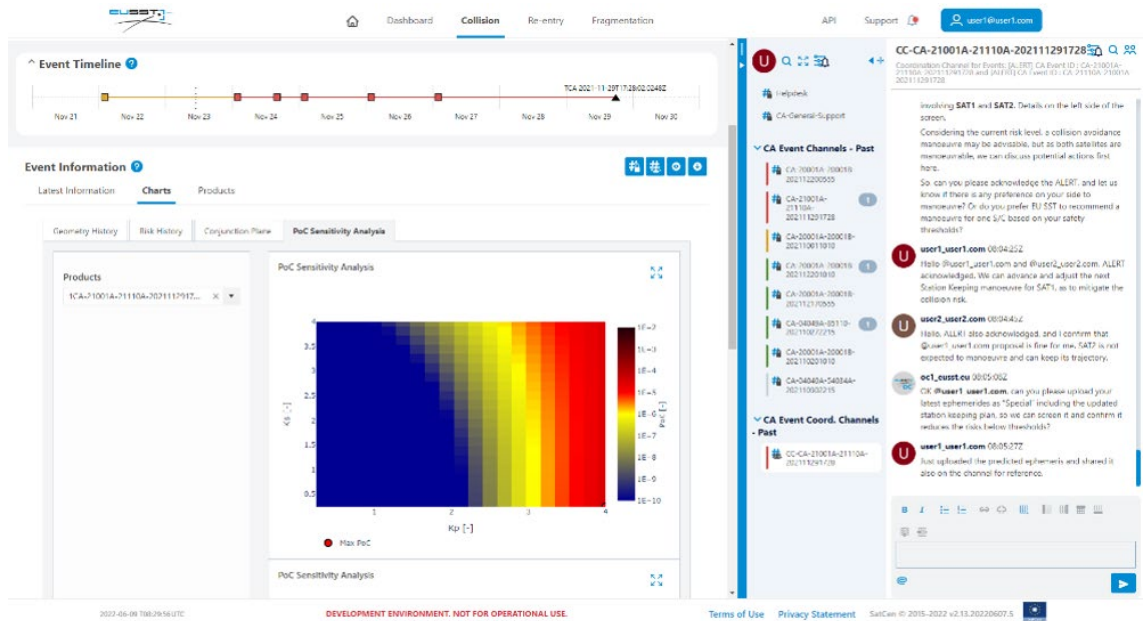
EUSST

Dashboard Collision Re-entry Fragmentation

API Support user1@user1.com

^ Event Timeline ?

TCA 2021-11-29T17:28:02.0248Z

Nov 21 Nov 22 Nov 23 Nov 24 Nov 25 Nov 26 Nov 27 Nov 28 Nov 29 Nov 30

Event Information ?

Latest Information Charts Products

Geometry History Risk History Conjunction Plane PoC Sensitivity Analysis

Products

1CA-21001A-21110A-2021112917...

PoC Sensitivity Analysis

1E-2
1E-3
1E-4
1E-5
1E-6
1E-7
1E-8
1E-9
1E-10

PoC [-]

4
3.5
3
2.5
2
1.5
1
0.5

Kσ [-]

1 2 3 4

Kp [-]

Max PoC

PoC Sensitivity Analysis

U

Helpdesk

CA-General-Support

CA Event Channels - Past

CA-20001A-200018-202112200555

CA-21001A-21110A-202111291728

CA-20001A-200018-202110011010

CA-20001A-200018-202112201010

CA-20001A-200018-202112170555

CA-04048A-05110-202110072255

CA-20001A-200018-202112201010

CA-04040A-54034A-202110002215

CA Event Coord. Channels - Past

CC-CA-21001A-21110A-202111291728

CC-CA-21001A-21110A-202111291728

Coordination Channel for Events: [ALERT] CA Event ID : CA-21001A-21110A-202111291728 and [ALERT] CA Event ID : CA-21001A-21110A-202111291728

involving SAT1 and SAT2. Details on the left side of the screen.

Considering the current risk level, a collision avoidance manoeuvre may be advisable, but as both satellites are manoeuvrable, we can discuss potential actions first here.

So, can you please acknowledge the ALERT, and let us know if there is any preference on your side to manoeuvre? Or do you prefer EU SST to recommend a manoeuvre for one S/C based on your safety thresholds?

user1_user1.com 08:04:25Z

Hello @user1_user1.com and @user2_user2.com. ALERT acknowledged. We can advance and adjust the next Station Keeping manoeuvre for SAT1, as to mitigate the collision risk.

user2_user2.com 08:04:52

Hello. ALERT also acknowledged, and I confirm that @user1_user1.com proposal is fine for me. SAT2 is not expected to manoeuvre and can keep its trajectory.

oc1_eusst.eu 08:05:08Z

OK @user1_user1.com, can you please upload your latest ephemerides as "Special" including the updated station keeping plan, so we can screen it and confirm it reduces the risk below thresholds?

user1_user1.com 08:05:27Z

Just uploaded the predicted ephemeris and shared it also on the channel for reference.

2022-06-09 T08:29:56 UTC

DEVELOPMENT ENVIRONMENT. NOT FOR OPERATIONAL USE.

Terms of Use Privacy Statement SatCen © 2015-2022 v2.13.20220607.5